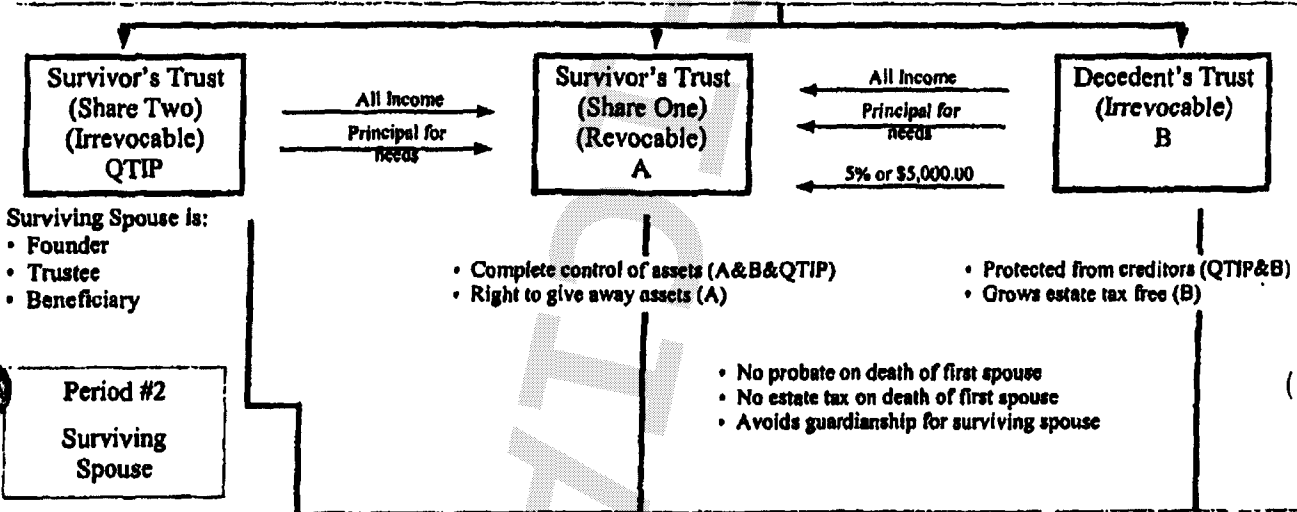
Survivor's Trust (Share Two) (Irrevocable) QTIP

All Income

Principal for needs

Survivor's Trust (Share One) (Revocable) A

All Income

Principal for needs

5% or $5,000.00

Decedent's Trust (Irrevocable) B

Surviving Spouse is:
• Founder
• Trustee
• Beneficiary

• Complete control of assets (A&B&QTIP)
• Right to give away assets (A)

• Protected from creditors (QTIP&B)
• Grows estate tax free (B)

Period #2

Surviving Spouse

• No probate on death of first spouse
• No estate tax on death of first spouse
• Avoids guardianship for surviving spouse

(